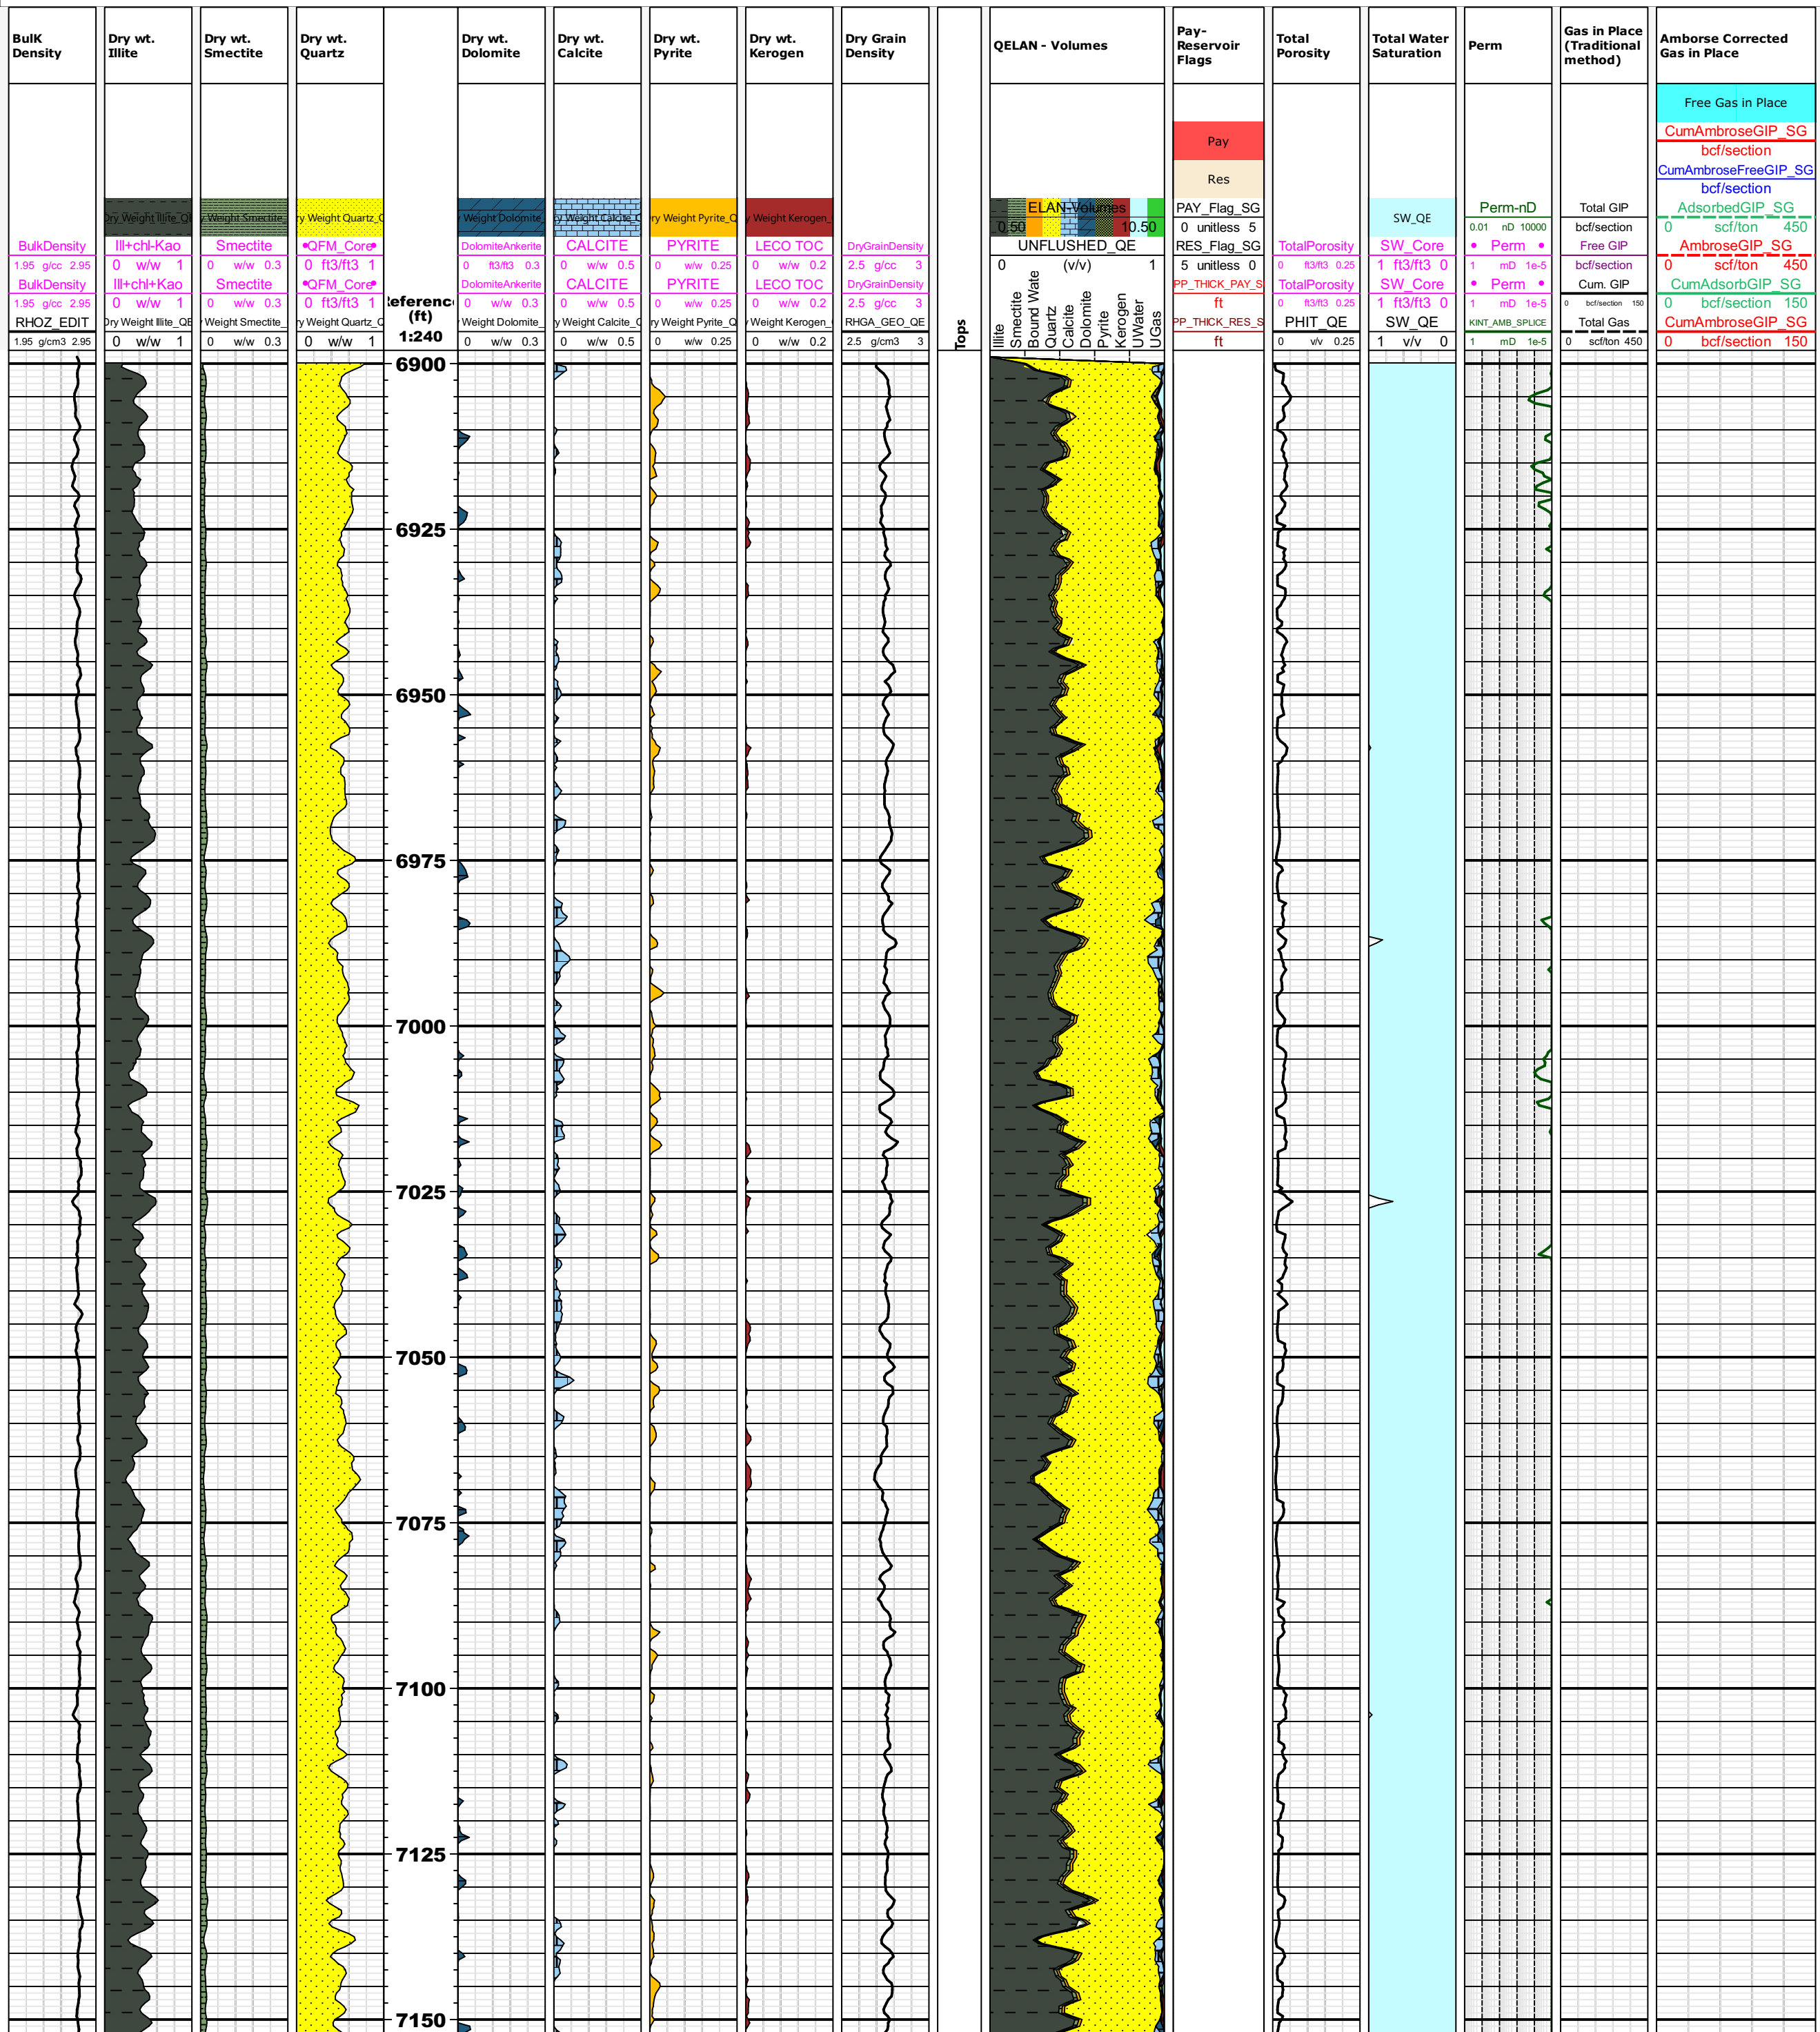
BulK Density

BulkDensity
1.95 g/cc 2.95
BulkDensity
1.95 g/cc 2.95
RHOZ_EDIT
1.95 g/cm3 2.95

Dry wt. Illite

Dry Weight Illite_QE
Ill+chl-Kao
0 w/w 1
Ill+chl+Kao
0 w/w 1
Dry Weight Illite_QE
0 w/w 1

Dry wt. Smectite

Dry Weight Smectite
Smectite
0 w/w 0.3
Smectite
0 w/w 0.3
Dry Weight Smectite_
0 w/w 0.3

Dry wt. Quartz

Dry Weight Quartz_QE
QFM_Core
0 ft3/ft3 1
QFM_Core
0 ft3/ft3 1
Dry Weight Quartz_QE
0 w/w 1

Reference (ft)
1:240

6900
6925
6950
6975
7000
7025
7050
7075
7100
7125
7150

Dry wt. Dolomite

Dry Weight Dolomite_
DolomiteAnkerite
0 ft3/ft3 0.3
DolomiteAnkerite
0 w/w 0.3
Dry Weight Dolomite_
0 w/w 0.3

Dry wt. Calcite

Dry Weight Calcite_QE
CALCITE
0 w/w 0.5
CALCITE
0 w/w 0.5
Dry Weight Calcite_QE
0 w/w 0.5

Dry wt. Pyrite

Dry Weight Pyrite_QE
PYRITE
0 w/w 0.25
PYRITE
0 w/w 0.25
Dry Weight Pyrite_QE
0 w/w 0.25

Dry wt. Kerogen

Dry Weight Kerogen_
LECO TOC
0 w/w 0.2
LECO TOC
0 w/w 0.2
Dry Weight Kerogen_
0 w/w 0.2

Dry Grain Density

DryGrainDensity
2.5 g/cc 3
DryGrainDensity
2.5 g/cc 3
RHGA_GEO_QE
2.5 g/cm3 3

Tops

QELAN - Volumes

ELAN Volumes
0.50 10.50
UNFLUSHED_QE
0 (v/v) 1
Illite
Smectite
Bound Wate
Quartz
Calcite
Dolomite
Pyrite
Kerogen
UWater
UGas

Pay-Reservoir Flags

Pay
Res
PAY_Flag_SG
0 unitless 5
RES_Flag_SG
5 unitless 0
PP_THICK_PAY_S
ft
PP_THICK_RES_S
ft

Total Porosity

TotalPorosity
0 ft3/ft3 0.25
TotalPorosity
0 ft3/ft3 0.25
PHIT_QE
0 v/v 0.25

Total Water Saturation

SW_QE
SW_Core
1 ft3/ft3 0
SW_Core
1 ft3/ft3 0
SW_QE
1 v/v 0

Perm

Perm-nD
0.01 nD 10000
Perm
1 mD 1e-5
Perm
1 mD 1e-5
KINT_AMB_SPLICE
1 mD 1e-5

Gas in Place (Traditional method)

Total GIP
bcf/section
Free GIP
bcf/section
Cum. GIP
0 bcf/section 150
Total Gas
0 scf/ton 450

Amborse Corrected Gas in Place

Free Gas in Place
CumAmbroseGIP_SG
bcf/section
CumAmbroseFreeGIP_SG
bcf/section
AdsorbedGIP_SG
0 scf/ton 450
AmbroseGIP_SG
0 scf/ton 450
CumAdsorbGIP_SG
0 bcf/section 150
CumAmbroseGIP_SG
0 bcf/section 150